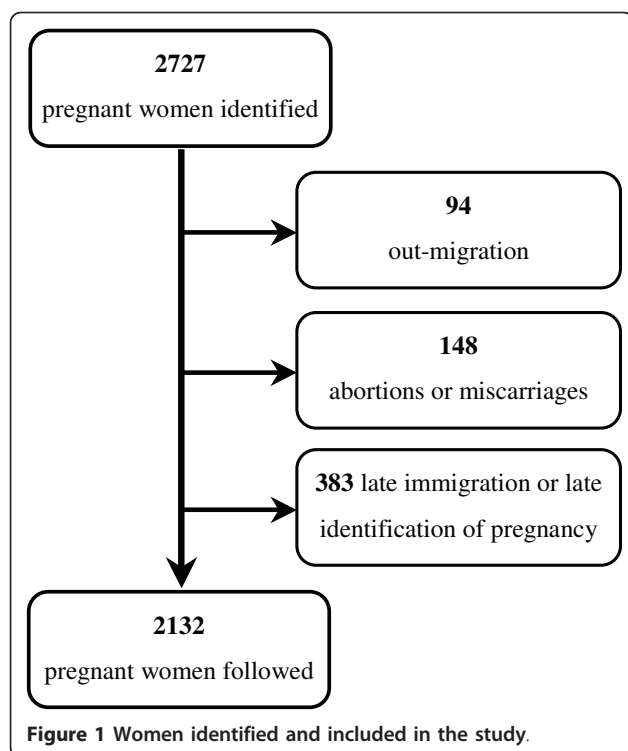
2727
pregnant women identified

94
out-migration

148
abortions or miscarriages

383 late immigration or late identification of pregnancy

2132
pregnant women followed

Figure 1 Women identified and included in the study.